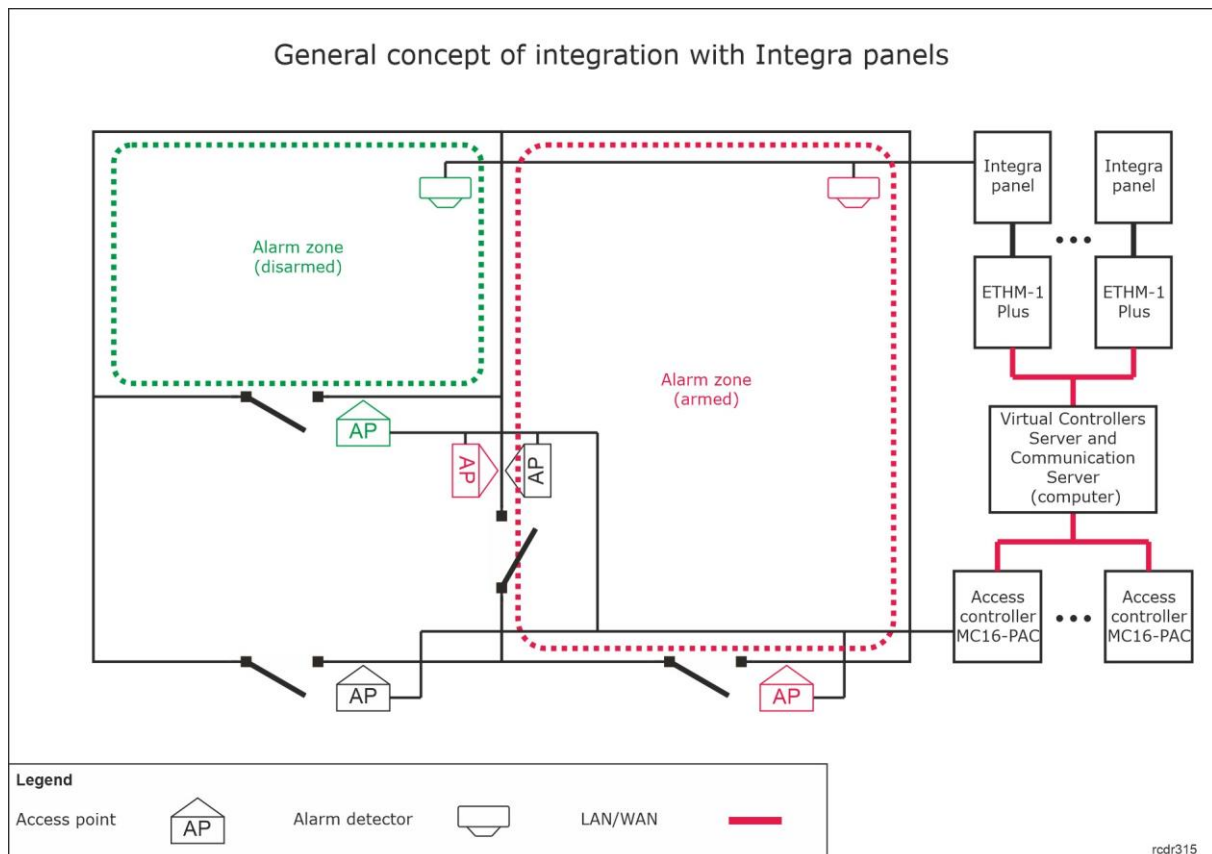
General concept of integration with Integra panels

Alarm zone (disarmed)

Alarm zone (armed)

Integra panel

Integra panel

ETHM-1 Plus

ETHM-1 Plus

Virtual Controllers Server and Communication Server (computer)

Access controller MC16-PAC

Access controller MC16-PAC

AP

AP

AP

AP

AP

Legend

Access point AP

Alarm detector

LAN/WAN

rcdr315